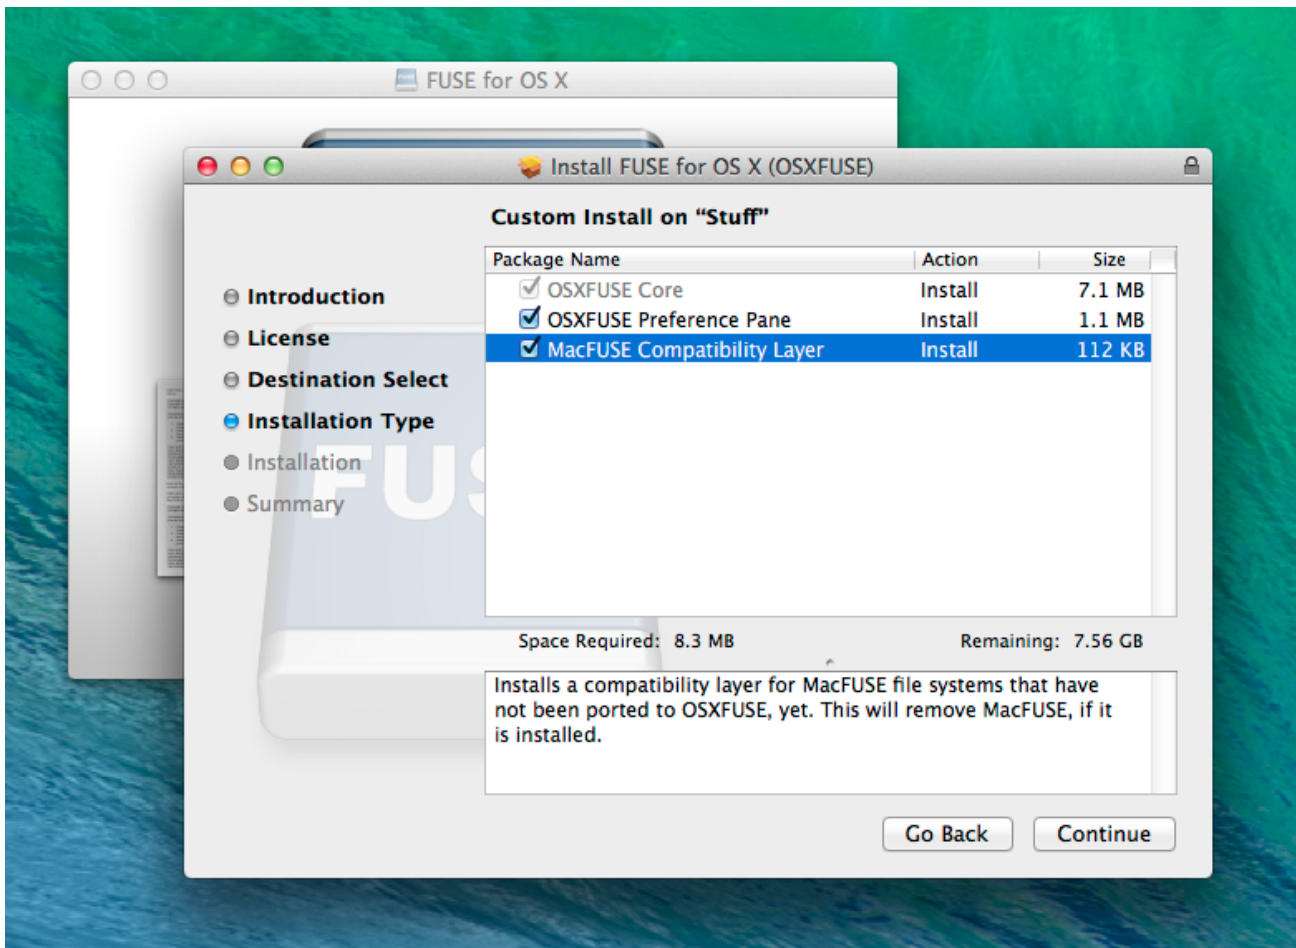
FUSE for OS X

Install FUSE for OS X (OSXFUSE)

Custom Install on “Stuff”

Introduction
License
Destination Select
Installation Type
Installation
Summary

| Package Name | Action | Size |
|---|---|---|
| OSXFUSE Core | Install | 7.1 MB |
| OSXFUSE Preference Pane | Install | 1.1 MB |
| MacFUSE Compatibility Layer | Install | 112 KB |

Space Required: 8.3 MB

Remaining: 7.56 GB

Installs a compatibility layer for MacFUSE file systems that have not been ported to OSXFUSE, yet. This will remove MacFUSE, if it is installed.

Go Back

Continue